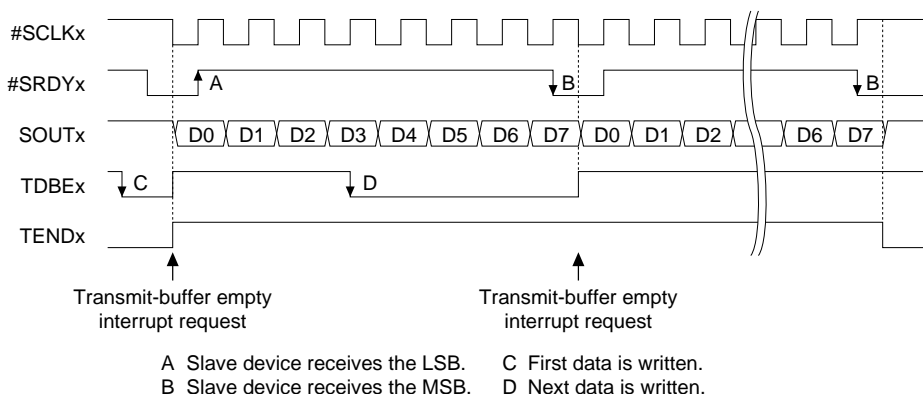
#SCLKx

#SRDYx

A

B

B

SOUTx

D0 D1 D2 D3 D4 D5 D6 D7 D0 D1 D2 D6 D7

TDBEx

C

D

TENDx

Transmit-buffer empty interrupt request

Transmit-buffer empty interrupt request

A Slave device receives the LSB.
B Slave device receives the MSB.

C First data is written.
D Next data is written.